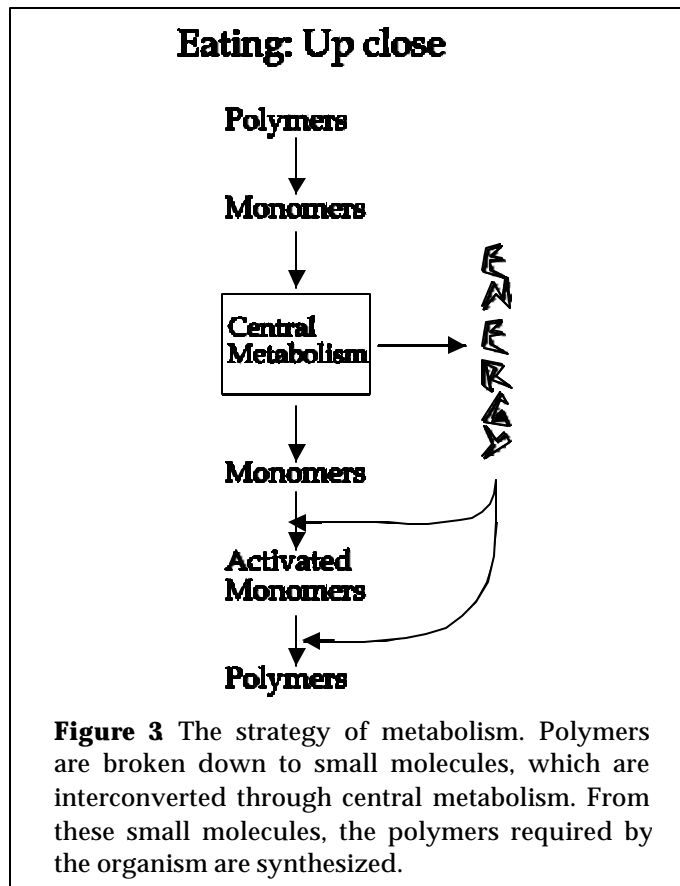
Eating: Up close

Polymers

Monomers

Central Metabolism

ENERGY

Monomers

Activated Monomers

Polymers

**Figure 3** The strategy of metabolism. Polymers are broken down to small molecules, which are interconverted through central metabolism. From these small molecules, the polymers required by the organism are synthesized.